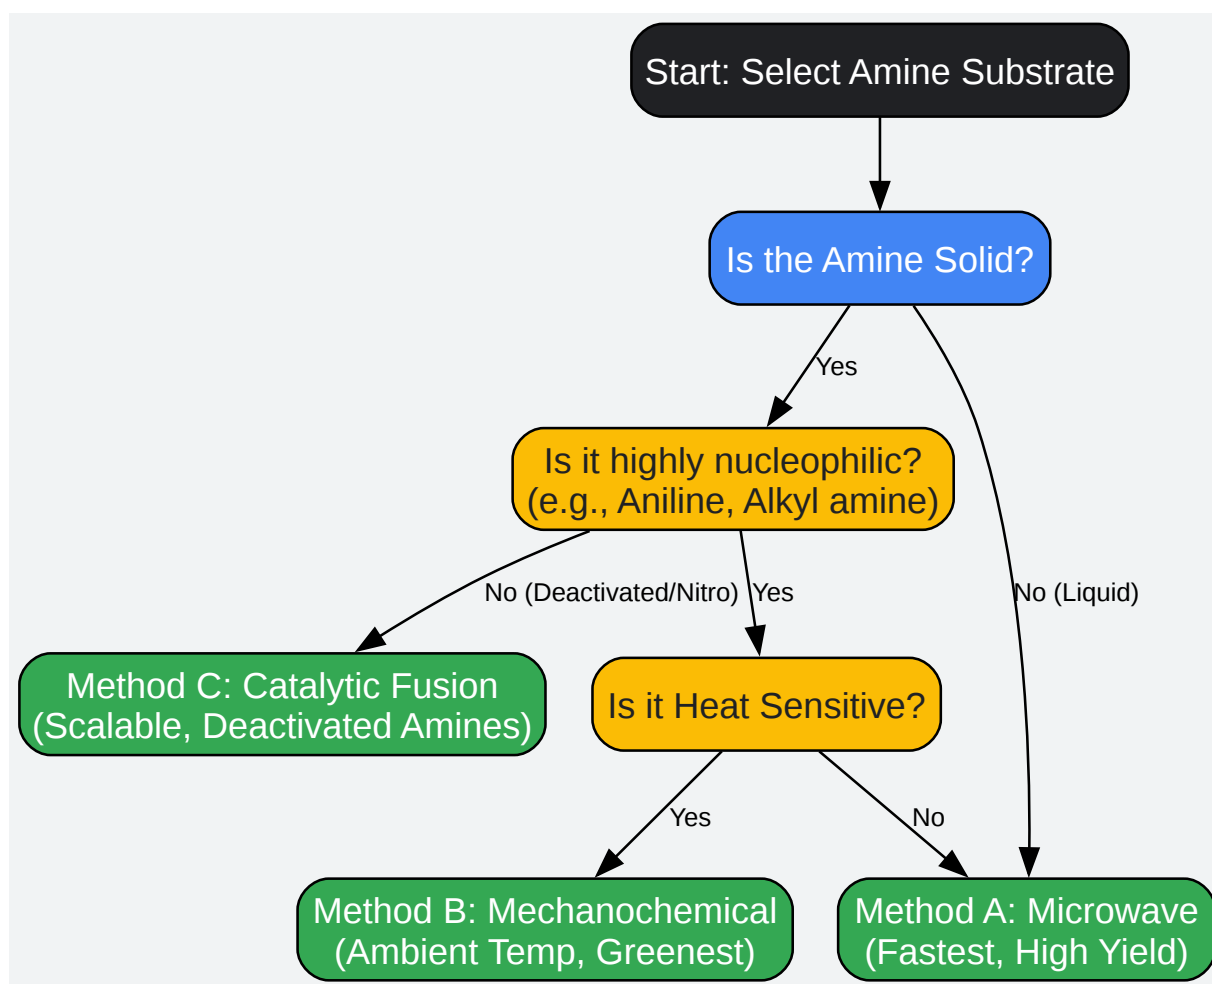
Start: Select Amine Substrate

Is the Amine Solid?

Yes

No (Liquid)

Is it highly nucleophilic?
(e.g., Aniline, Alkyl amine)

No (Deactivated/Nitro)

Yes

Method C: Catalytic Fusion
(Scalable, Deactivated Amines)

Is it Heat Sensitive?

Yes

No

Method B: Mechanochemical
(Ambient Temp, Greenest)

Method A: Microwave
(Fastest, High Yield)